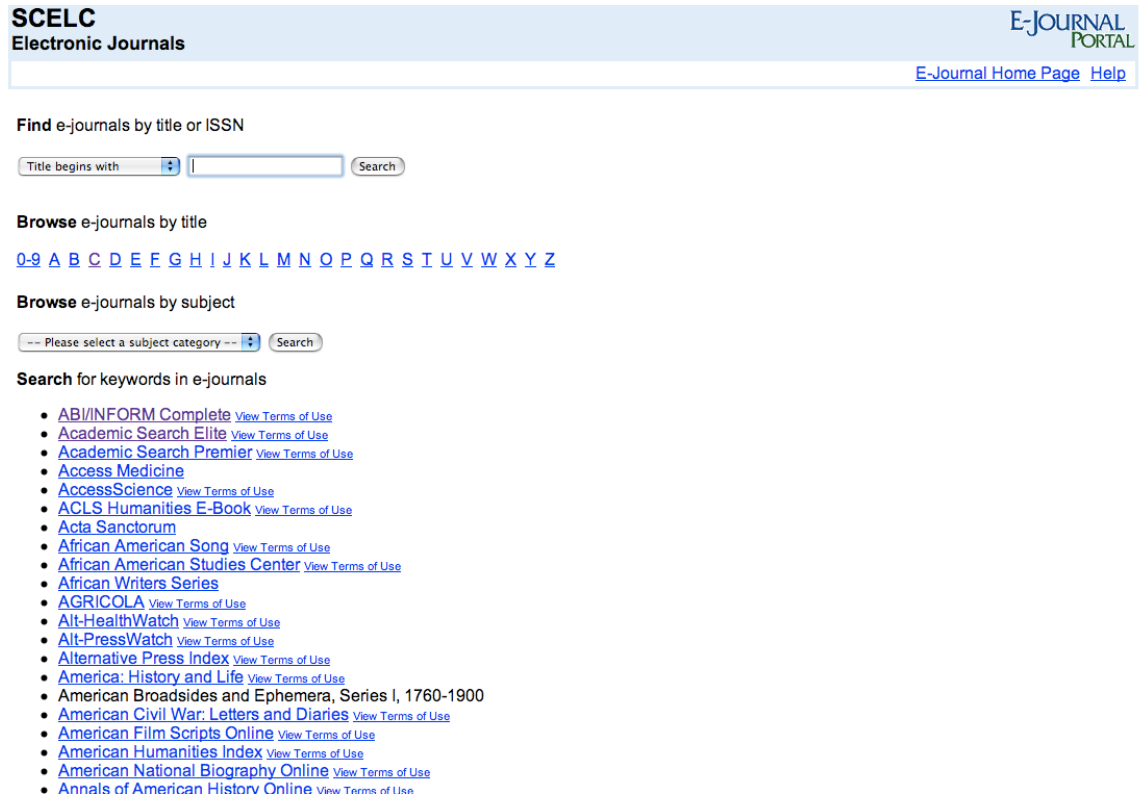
SCELC
Electronic Journals

E-JOURNAL PORTAL

E-Journal Home Page Help

**Find** e-journals by title or ISSN

Title begins with | Search

**Browse** e-journals by title

0-9 A B C D E F G H I J K L M N O P Q R S T U V W X Y Z

**Browse** e-journals by subject

-- Please select a subject category -- | Search

**Search** for keywords in e-journals

- ABI/INFORM Complete View Terms of Use
- Academic Search Elite View Terms of Use
- Academic Search Premier View Terms of Use
- Access Medicine
- AccessScience View Terms of Use
- ACLS Humanities E-Book View Terms of Use
- Acta Sanctorum
- African American Song View Terms of Use
- African American Studies Center View Terms of Use
- African Writers Series
- AGRICOLA View Terms of Use
- Alt-HealthWatch View Terms of Use
- Alt-PressWatch View Terms of Use
- Alternative Press Index View Terms of Use
- America: History and Life View Terms of Use
- American Broadsides and Ephemera, Series I, 1760-1900
- American Civil War: Letters and Diaries View Terms of Use
- American Film Scripts Online View Terms of Use
- American Humanities Index View Terms of Use
- American National Biography Online View Terms of Use
- Annals of American History Online View Terms of Use